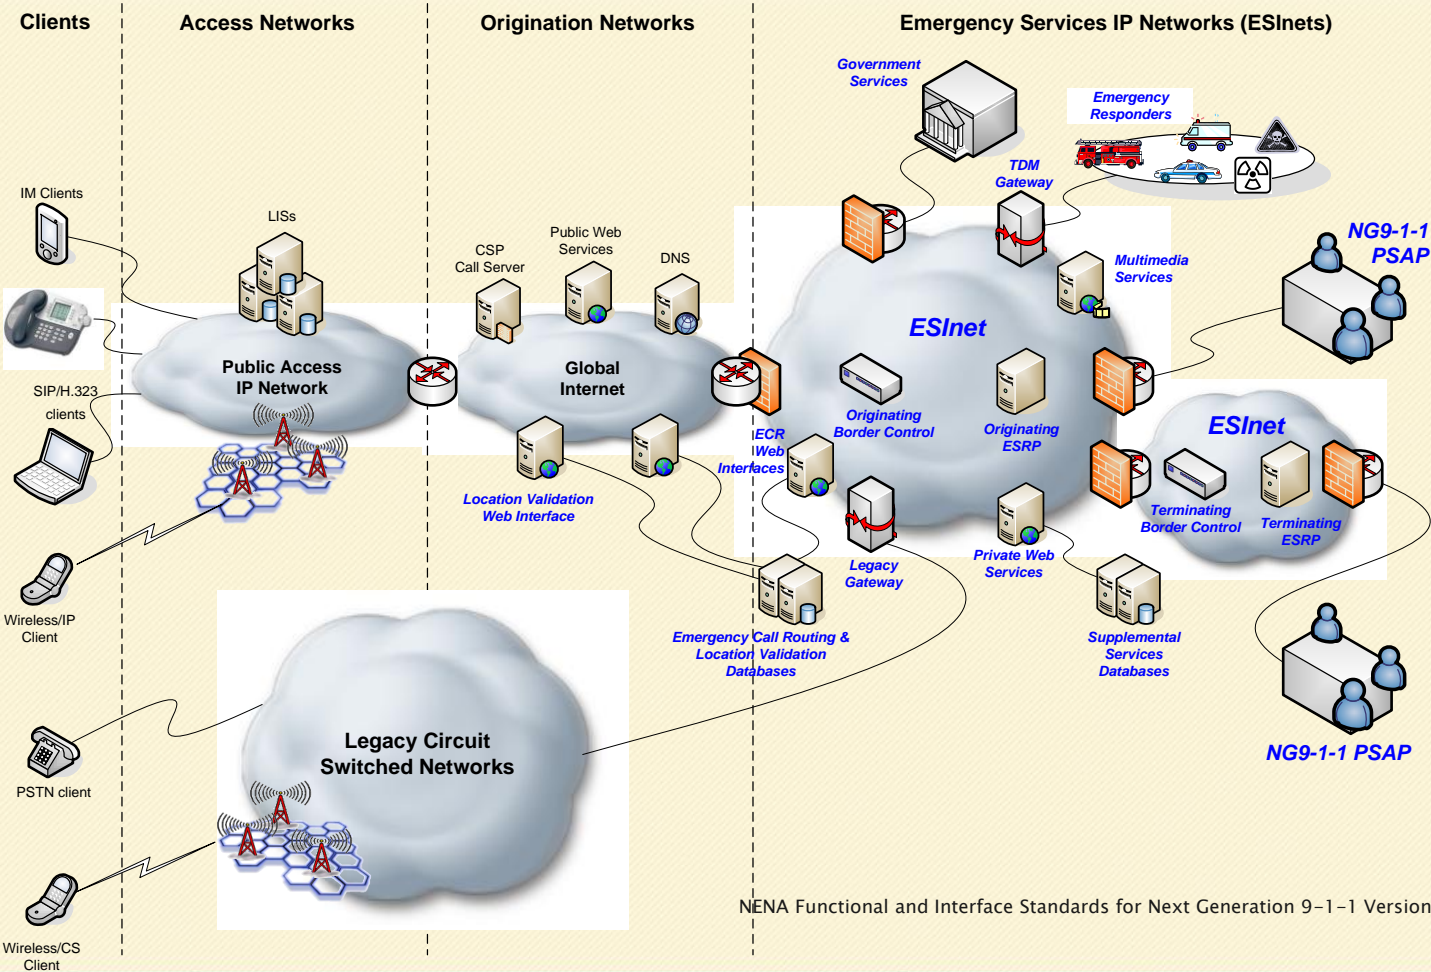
Clients

Access Networks

Origination Networks

Emergency Services IP Networks (ESInets)

Government Services

Emergency Responders

TDM Gateway

IM Clients

LISs

Public Web Services

CSP Call Server

DNS

Multimedia Services

NG9-1-1 PSAP

ESInet

Public Access IP Network

Global Internet

SIP/H.323 clients

ECR Web Interfaces

Originating Border Control

Originating ESRP

ESInet

Location Validation Web Interface

Terminating Border Control

Terminating ESRP

Legacy Gateway

Private Web Services

Wireless/IP Client

Emergency Call Routing & Location Validation Databases

Supplemental Services Databases

NG9-1-1 PSAP

Legacy Circuit Switched Networks

PSTN client

NENA Functional and Interface Standards for Next Generation 9-1-1 Version

Wireless/CS Client